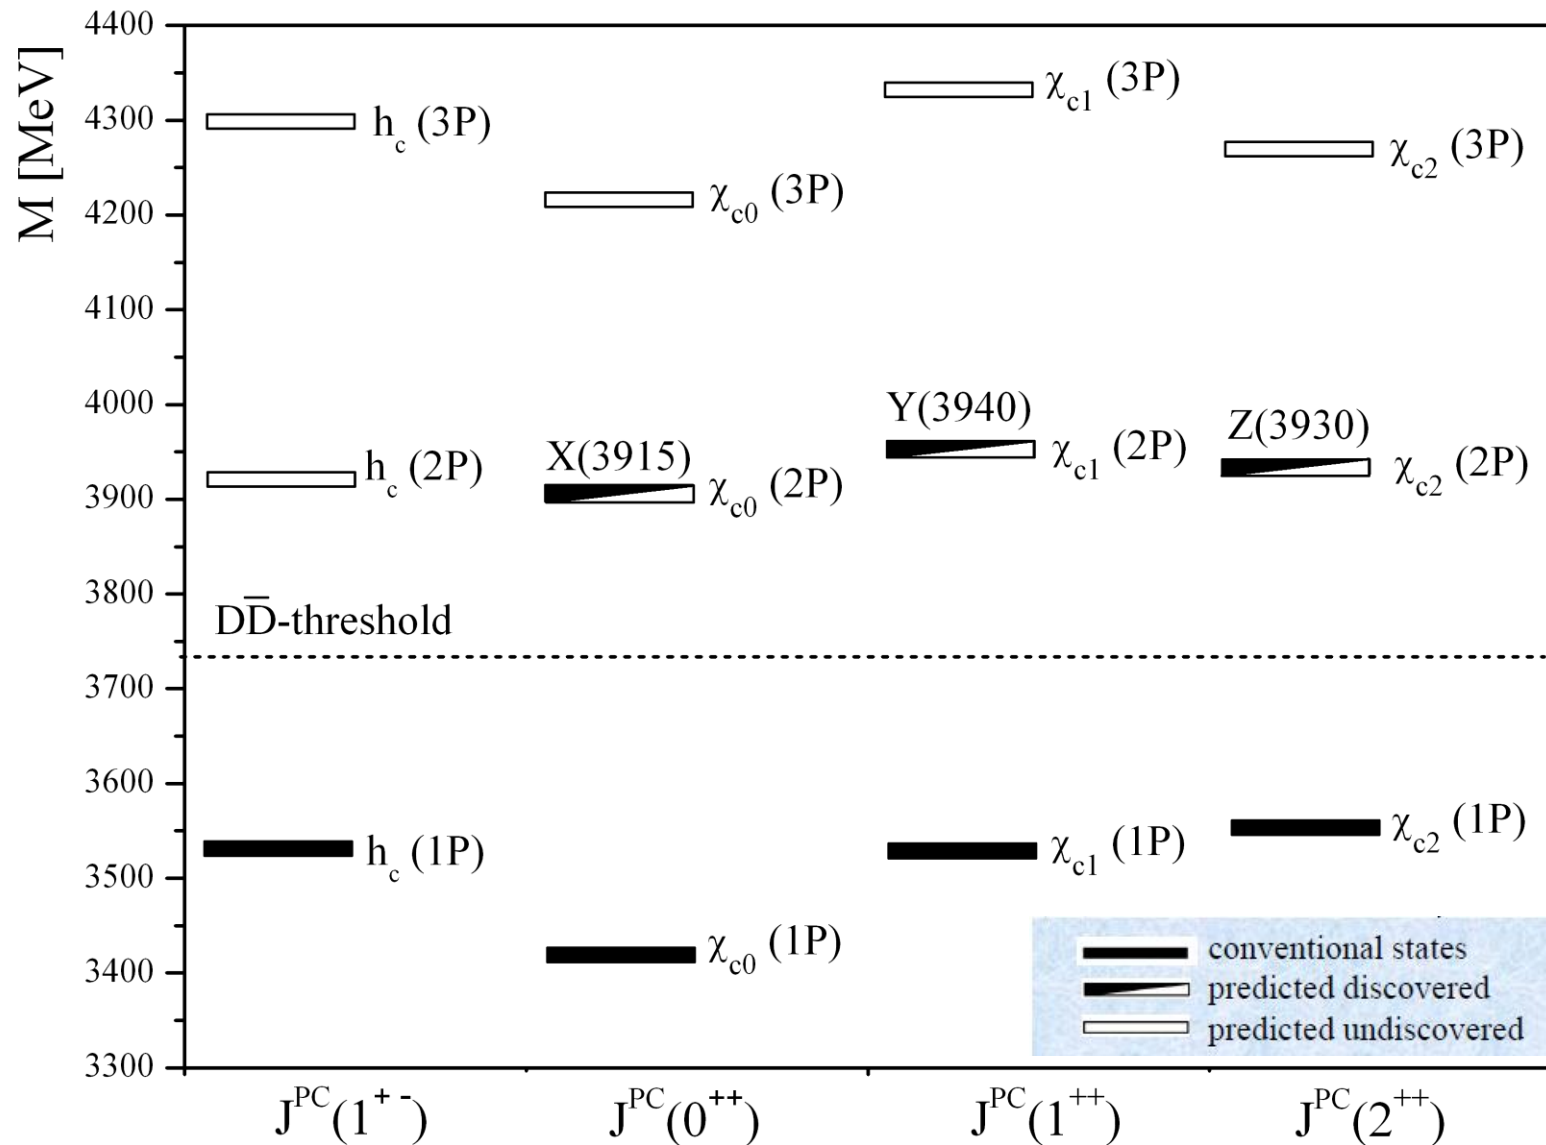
M [MeV]

4400
4300
4200
4100
4000
3900
3800
3700
3600
3500
3400
3300

$h_c$ (3P)
$\chi_{c0}$ (3P)
$\chi_{c1}$ (3P)
$\chi_{c2}$ (3P)

Y(3940)
Z(3930)
X(3915)
$h_c$ (2P)
$\chi_{c0}$ (2P)
$\chi_{c1}$ (2P)
$\chi_{c2}$ (2P)

$D\bar{D}$-threshold

$h_c$ (1P)
$\chi_{c1}$ (1P)
$\chi_{c2}$ (1P)
$\chi_{c0}$ (1P)

conventional states
predicted discovered
predicted undiscovered

$J^{PC}(1^{+-})$ $J^{PC}(0^{++})$ $J^{PC}(1^{++})$ $J^{PC}(2^{++})$